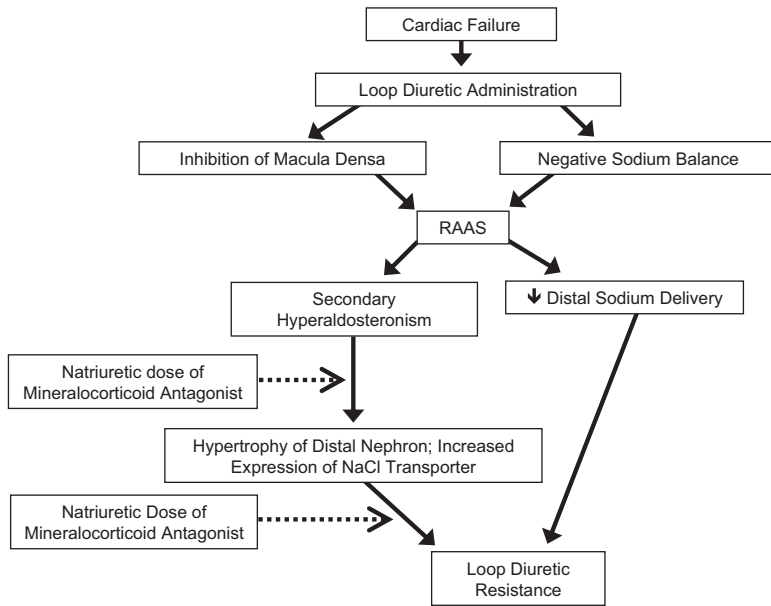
Cardiac Failure

Loop Diuretic Administration

Inhibition of Macula Densa

Negative Sodium Balance

RAAS

Secondary Hyperaldosteronism

↓ Distal Sodium Delivery

Natriuretic dose of Mineralocorticoid Antagonist

Hypertrophy of Distal Nephron; Increased Expression of NaCl Transporter

Natriuretic Dose of Mineralocorticoid Antagonist

Loop Diuretic Resistance